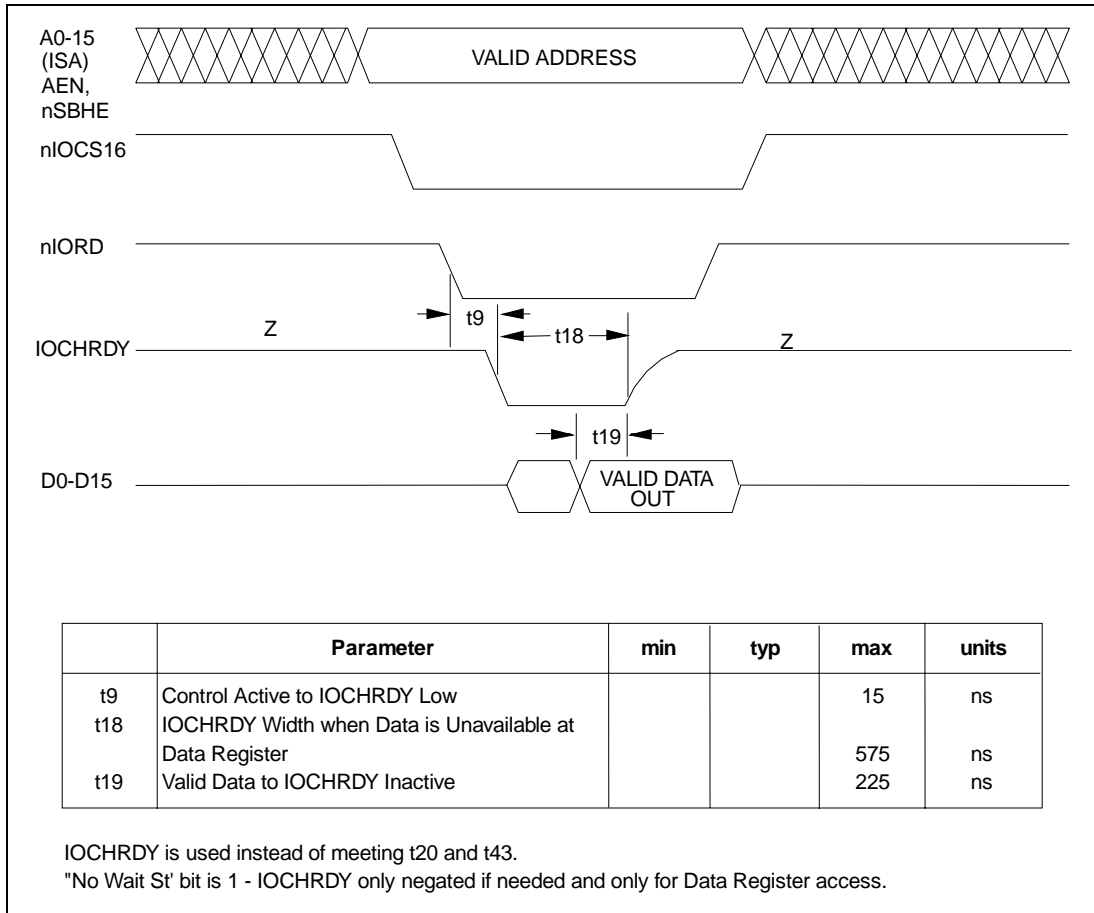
A0-15 (ISA) AEN, nSBHE

VALID ADDRESS

nIOCS16

nIORD

t9

t18

Z

IOCHRDY

Z

t19

D0-D15

VALID DATA OUT

| | Parameter | min | typ | max | units |
|---|---|---|---|---|---|
| t9 | Control Active to IOCHRDY Low | | | 15 | ns |
| t18 | IOCHRDY Width when Data is Unavailable at Data Register | | | 575 | ns |
| t19 | Valid Data to IOCHRDY Inactive | | | 225 | ns |

IOCHRDY is used instead of meeting t20 and t43.
"No Wait St' bit is 1 - IOCHRDY only negated if needed and only for Data Register access.